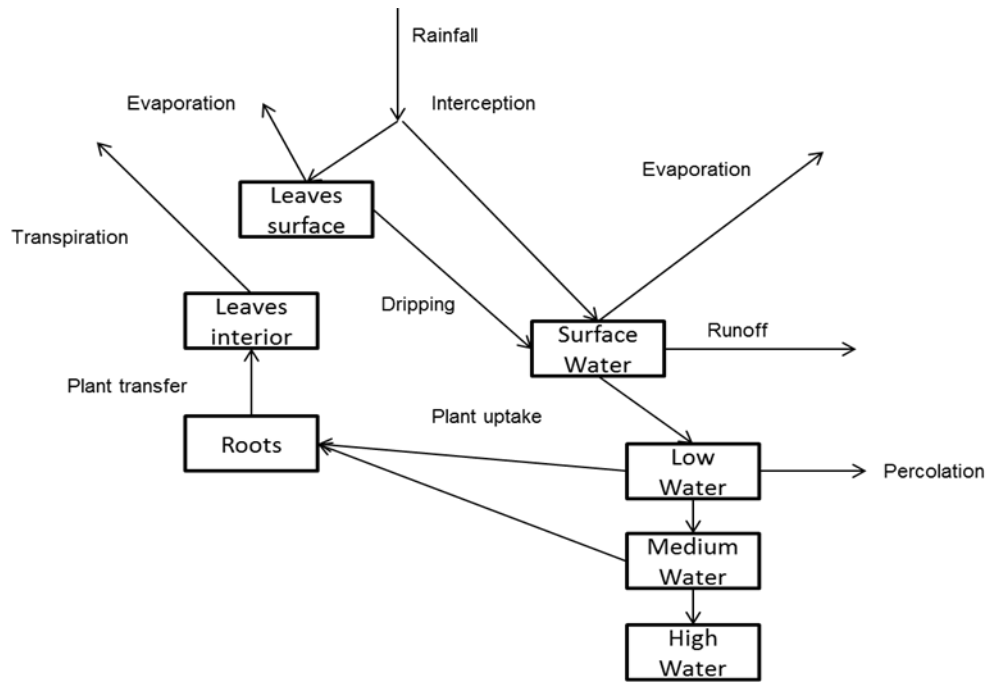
Rainfall

Evaporation

Interception

Leaves surface

Evaporation

Transpiration

Leaves interior

Dripping

Surface Water

Runoff

Plant transfer

Plant uptake

Roots

Low Water

Percolation

Medium Water

High Water